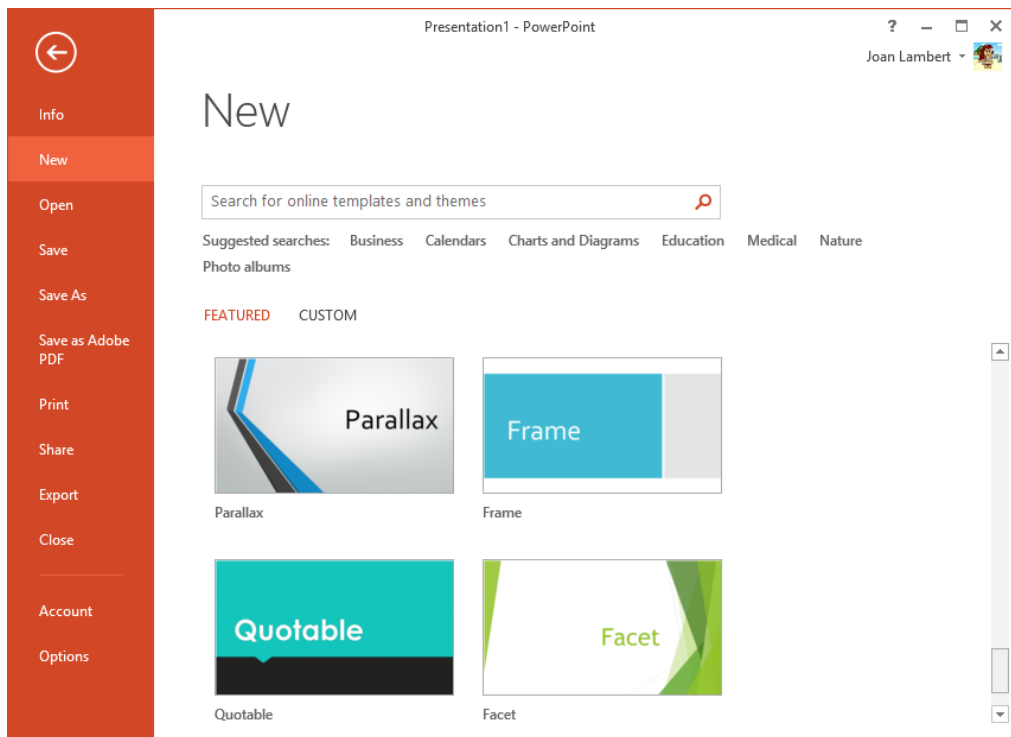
Presentation1 - PowerPoint

? – ☐ ✕

Joan Lambert

Info

New

Open

Save

Save As

Save as Adobe PDF

Print

Share

Export

Close

Account

Options

New

Search for online templates and themes

Suggested searches: Business Calendars Charts and Diagrams Education Medical Nature Photo albums

FEATURED CUSTOM

Parallax

Parallax

Frame

Frame

Quotable

Quotable

Facet

Facet